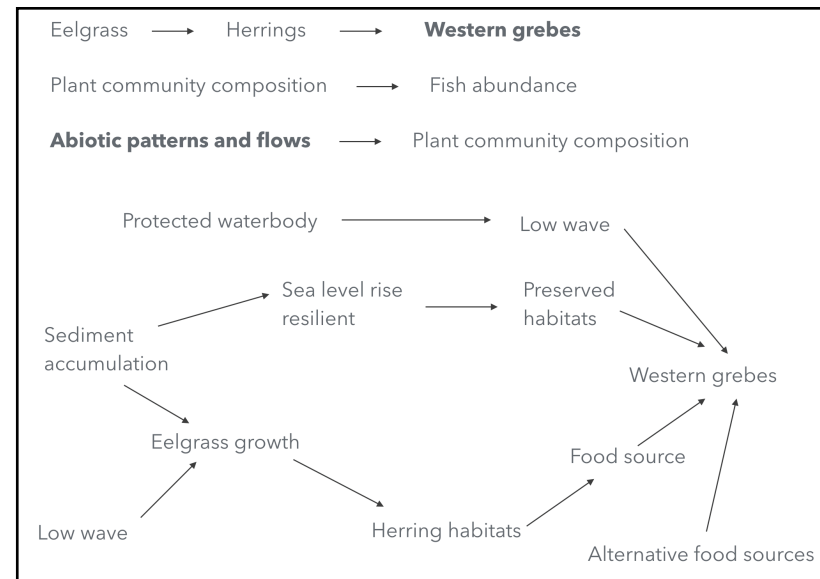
Eelgrass → Herrings → **Western grebes**

Plant community composition → Fish abundance

**Abiotic patterns and flows** → Plant community composition

Protected waterbody

Low wave

Sea level rise resilient

Preserved habitats

Sediment accumulation

Western grebes

Eelgrass growth

Food source

Low wave

Herring habitats

Alternative food sources